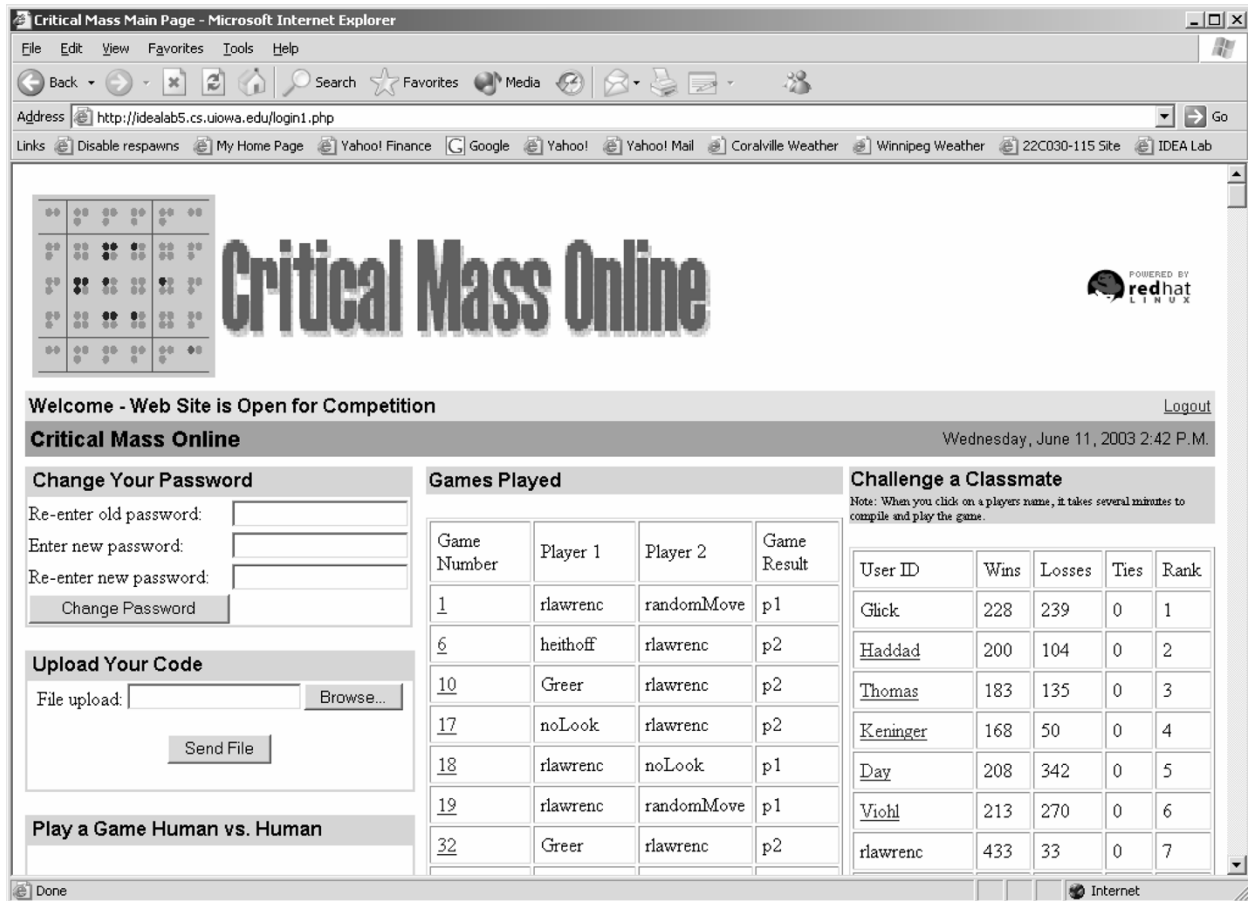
Critical Mass Main Page - Microsoft Internet Explorer

File Edit View Favorites Tools Help

Back Search Favorites Media

Address http://idealab5.cs.uiowa.edu/login1.php Go

Links Disable respawns My Home Page Yahoo! Finance Google Yahoo! Yahoo! Mail Coralville Weather Winnipeg Weather 22C030-115 Site IDEA Lab

Critical Mass Online

POWERED BY redhat LINUX

Welcome - Web Site is Open for Competition

Logout

Critical Mass Online

Wednesday, June 11, 2003 2:42 P.M.

Change Your Password

Re-enter old password:

Enter new password:

Re-enter new password:

Change Password

Upload Your Code

File upload: Browse...

Send File

Play a Game Human vs. Human

Games Played

| Game Number | Player 1 | Player 2 | Game Result |
|---|---|---|---|
| 1 | rlawrenc | randomMove | p1 |
| 6 | heithoff | rlawrenc | p2 |
| 10 | Greer | rlawrenc | p2 |
| 17 | noLook | rlawrenc | p2 |
| 18 | rlawrenc | noLook | p1 |
| 19 | rlawrenc | randomMove | p1 |
| 32 | Greer | rlawrenc | p2 |

Challenge a Classmate

Note: When you click on a players name, it takes several minutes to compile and play the game.

| User ID | Wins | Losses | Ties | Rank |
|---|---|---|---|---|
| Glick | 228 | 239 | 0 | 1 |
| Haddad | 200 | 104 | 0 | 2 |
| Thomas | 183 | 135 | 0 | 3 |
| Keninger | 168 | 50 | 0 | 4 |
| Day | 208 | 342 | 0 | 5 |
| Viohl | 213 | 270 | 0 | 6 |
| rlawrenc | 433 | 33 | 0 | 7 |

Done

Internet